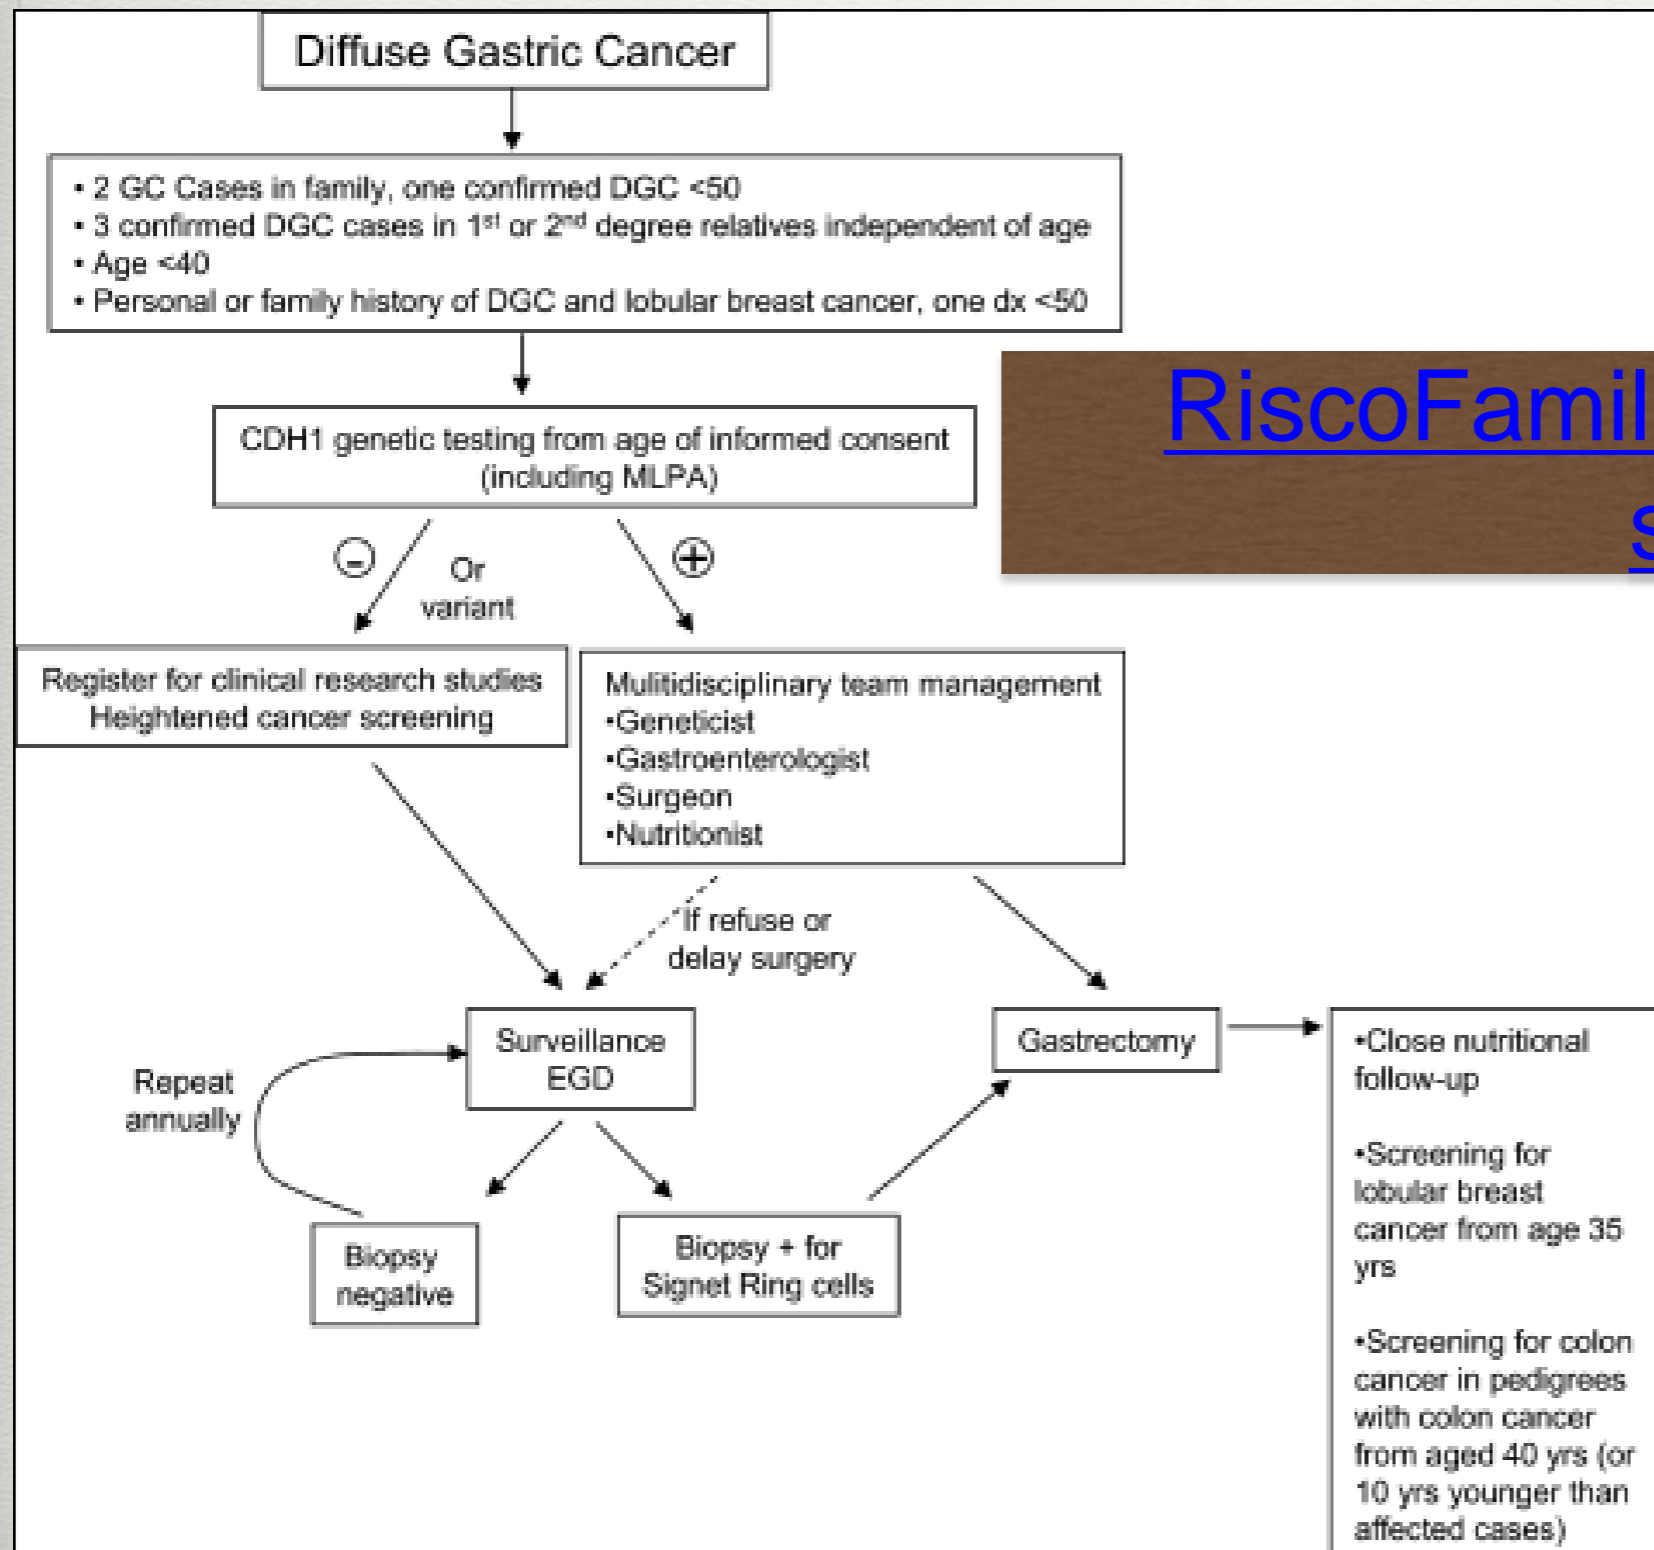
Diffuse Gastric Cancer

• 2 GC Cases in family, one confirmed DGC <50
• 3 confirmed DGC cases in 1st or 2nd degree relatives independent of age
• Age <40
• Personal or family history of DGC and lobular breast cancer, one dx <50

CDH1 genetic testing from age of informed consent (including MLPA)

RiscoFamil

s

⊖ Or variant

⊕

Register for clinical research studies
Heightened cancer screening

Mulitidisciplinary team management
•Geneticist
•Gastroenterologist
•Surgeon
•Nutritionist

If refuse or delay surgery

Repeat annually

Surveillance EGD

Gastrectomy

•Close nutritional follow-up

•Screening for lobular breast cancer from age 35 yrs

•Screening for colon cancer in pedigrees with colon cancer from aged 40 yrs (or 10 yrs younger than affected cases)

Biopsy negative

Biopsy + for Signet Ring cells